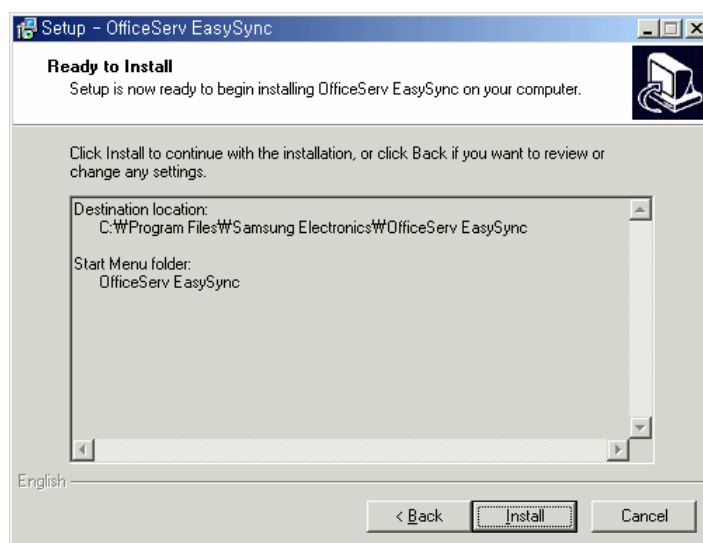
Setup - OfficeServ EasySync

Ready to Install

Setup is now ready to begin installing OfficeServ EasySync on your computer.

Click Install to continue with the installation, or click Back if you want to review or change any settings.

Destination location:
C:₩Program Files₩Samsung Electronics₩OfficeServ EasySync

Start Menu folder:
OfficeServ EasySync

English

< Back

Install

Cancel